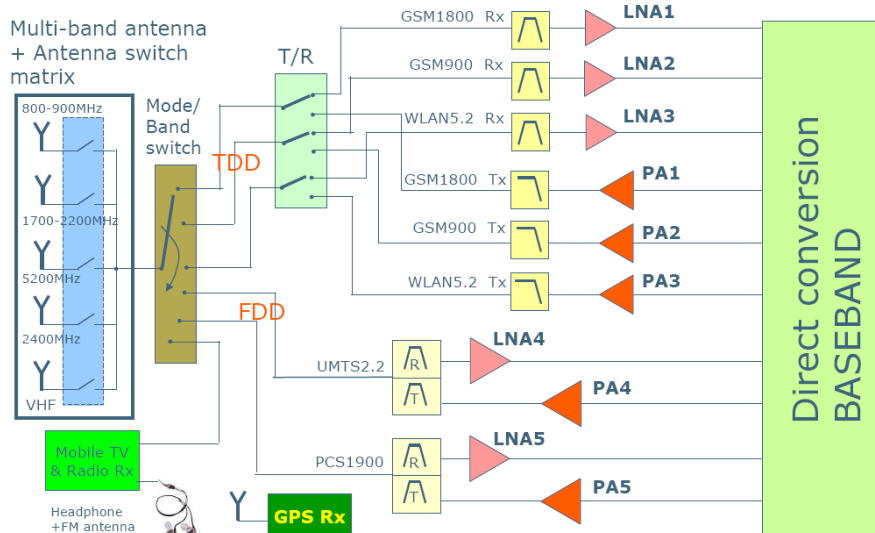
Multi-band antenna + Antenna switch matrix

800-900MHz

1700-2200MHz

5200MHz

2400MHz

VHF

Mode/ Band switch

T/R

TDD

FDD

GSM1800 Rx

GSM900 Rx

WLAN5.2 Rx

GSM1800 Tx

GSM900 Tx

WLAN5.2 Tx

LNA1

LNA2

LNA3

PA1

PA2

PA3

UMTS2.2

R

T

LNA4

PA4

PCS1900

R

T

LNA5

PA5

Mobile TV & Radio Rx

Headphone +FM antenna

GPS Rx

Direct conversion BASEBAND